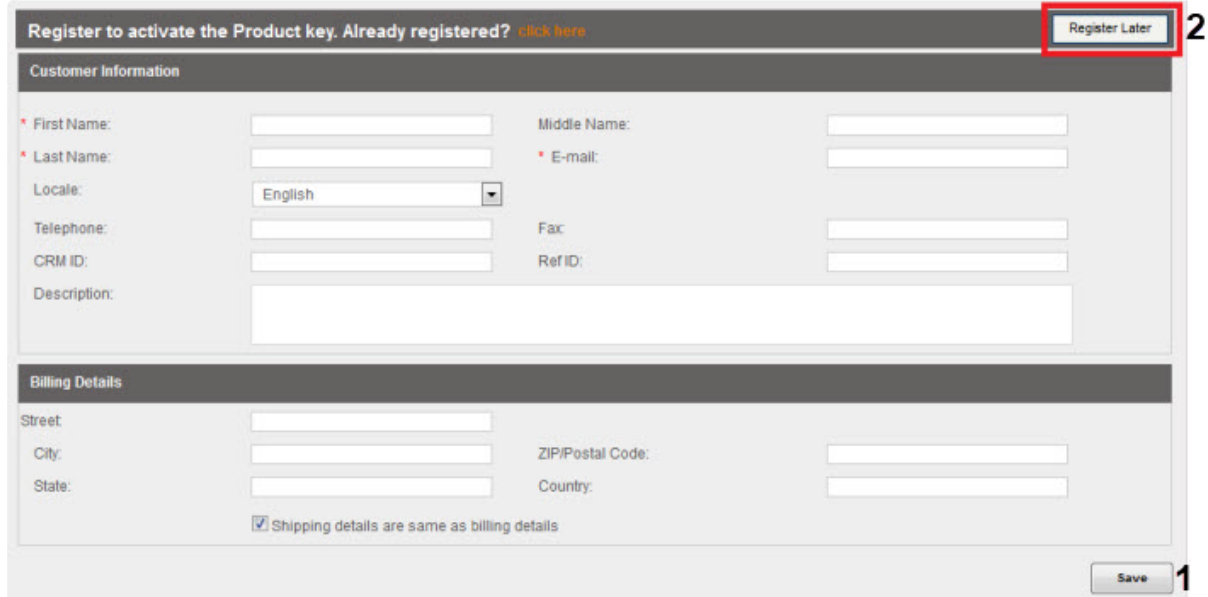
Register to activate the Product key. Already registered? click here

Register Later

2

Customer Information

* First Name:

Middle Name:

* Last Name:

* E-mail:

Locale:

English

Telephone:

Fax:

CRM ID:

Ref ID:

Description:

Billing Details

Street:

City:

ZIP/Postal Code:

State:

Country:

☑ Shipping details are same as billing details

Save

1